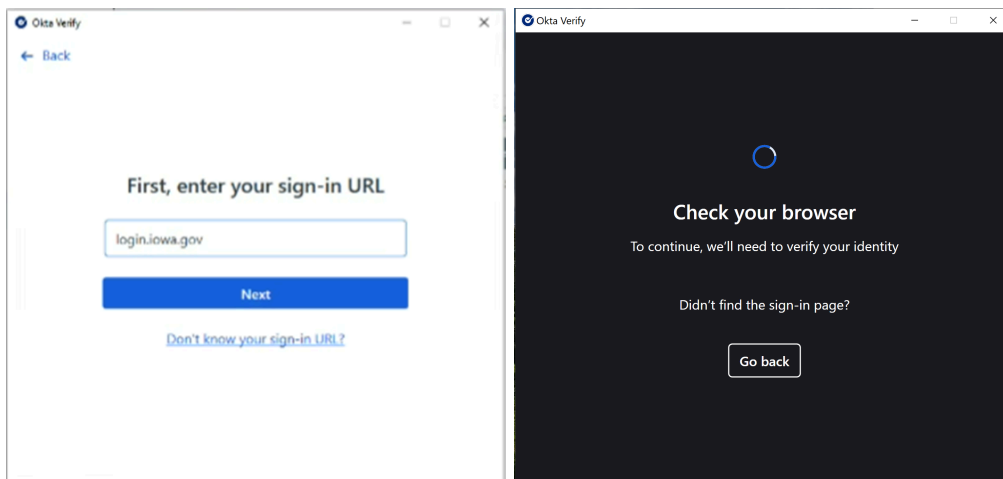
Okta Verify

← Back

First, enter your sign-in URL

login.iowa.gov

Next

Don't know your sign-in URL?

Okta Verify

Check your browser

To continue, we'll need to verify your identity

Didn't find the sign-in page?

Go back